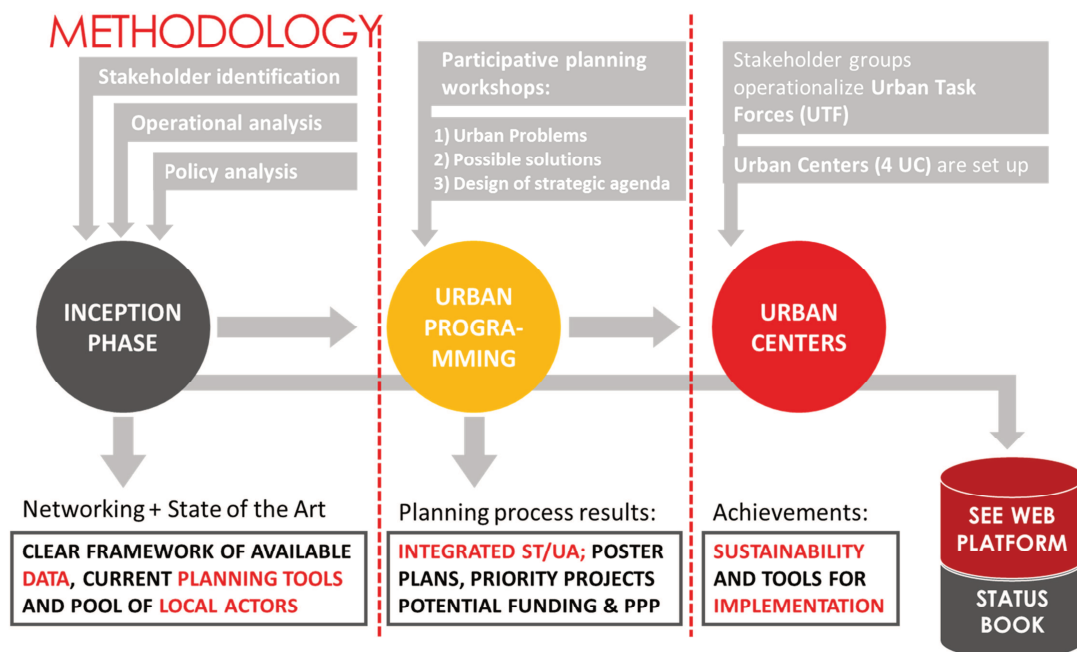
METHODOLOGY

Stakeholder identification

Operational analysis

Policy analysis

INCEPTION PHASE

Networking + State of the Art

CLEAR FRAMEWORK OF AVAILABLE DATA, CURRENT PLANNING TOOLS AND POOL OF LOCAL ACTORS

Participative planning workshops:

1) Urban Problems
2) Possible solutions
3) Design of strategic agenda

URBAN PROGRAMMING

Planning process results:

INTEGRATED ST/UA; POSTER PLANS, PRIORITY PROJECTS POTENTIAL FUNDING & PPP

Stakeholder groups operationalize Urban Task Forces (UTF)

Urban Centers (4 UC) are set up

URBAN CENTERS

Achievements:

SUSTAINABILITY AND TOOLS FOR IMPLEMENTATION

SEE WEB PLATFORM

STATUS BOOK